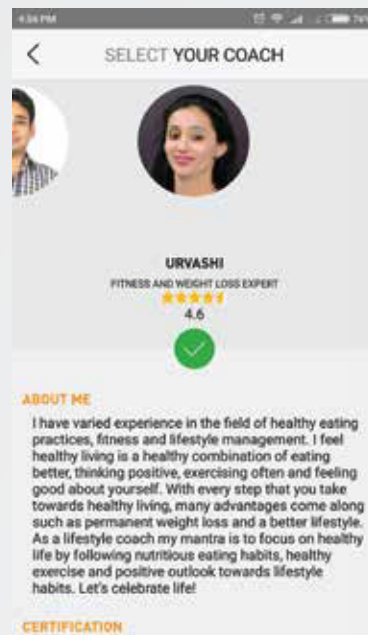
4:56 PM

<

SELECT YOUR COACH

URVASHI

FITNESS AND WEIGHT LOSS EXPERT

4.6

ABOUT ME

I have varied experience in the field of healthy eating practices, fitness and lifestyle management. I feel healthy living is a healthy combination of eating better, thinking positive, exercising often and feeling good about yourself. With every step that you take towards healthy living, many advantages come along such as permanent weight loss and a better lifestyle. As a lifestyle coach my mantra is to focus on healthy life by following nutritious eating habits, healthy exercise and positive outlook towards lifestyle habits. Let's celebrate life!

CERTIFICATION